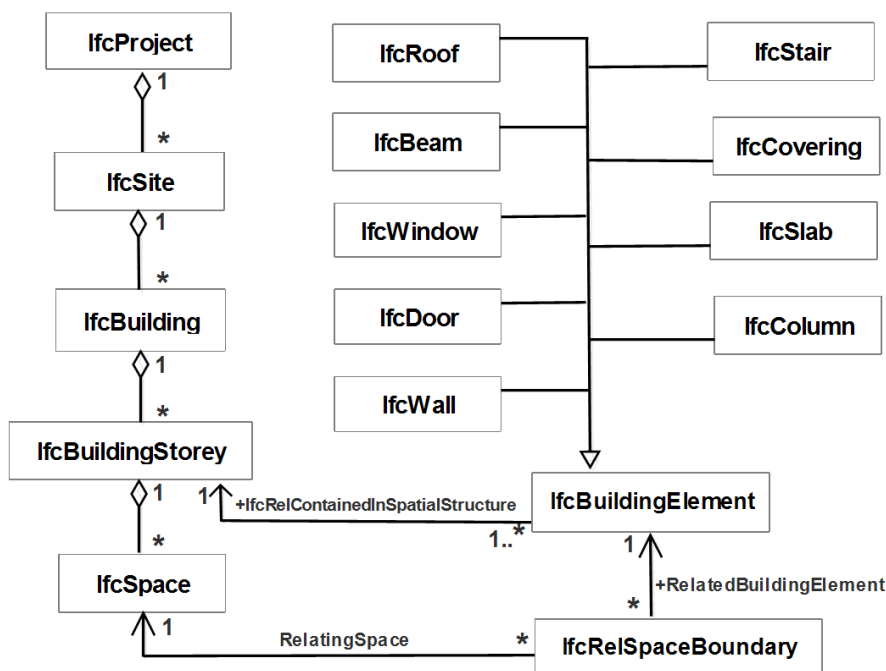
IfcProject
1
*
IfcSite
1
*
IfcBuilding
1
*
IfcBuildingStorey
1
*
IfcSpace
1

IfcRoof
IfcBeam
IfcWindow
IfcDoor
IfcWall
IfcStair
IfcCovering
IfcSlab
IfcColumn

1
+IfcRelContainedInSpatialStructure
1..*
IfcBuildingElement
1
+RelatedBuildingElement
*
RelatingSpace
*
IfcRelSpaceBoundary